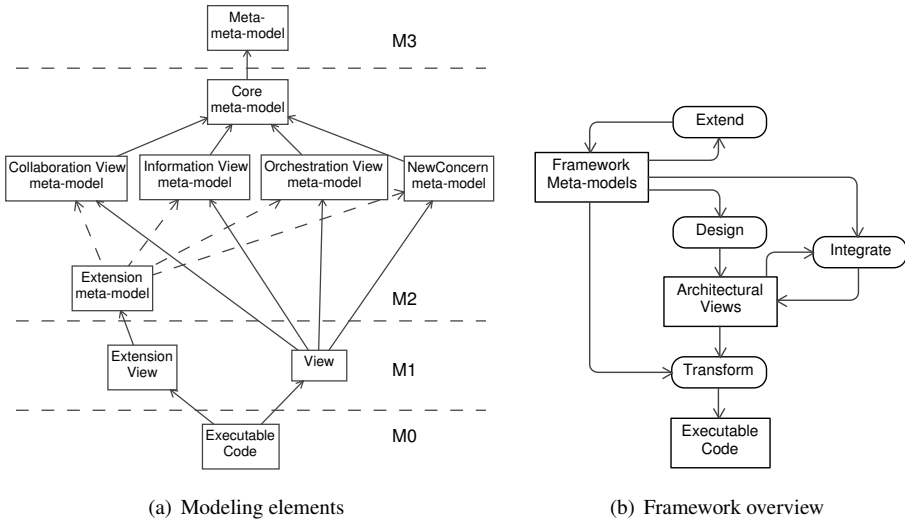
Meta-meta-model

M3

Core meta-model

Collaboration View meta-model

Information View meta-model

Orchestration View meta-model

NewConcern meta-model

Extension meta-model

M2

Extension View

View

M1

Executable Code

M0

(a) Modeling elements

Extend

Framework Meta-models

Design

Integrate

Architectural Views

Transform

Executable Code

(b) Framework overview